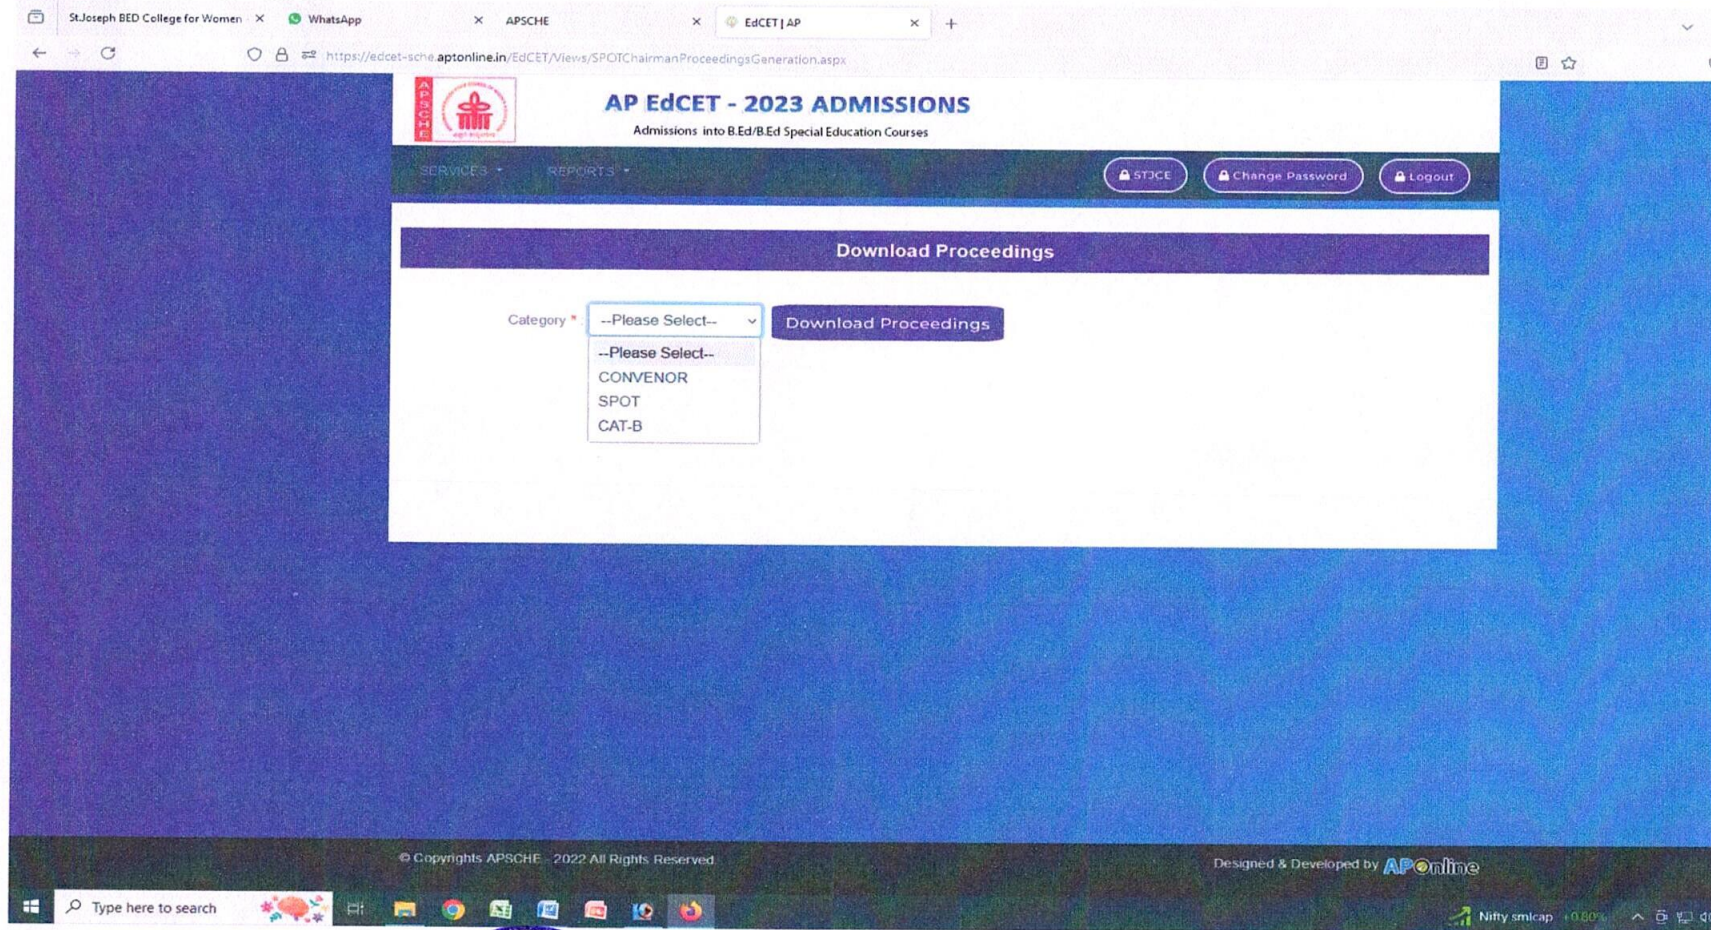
St.Joseph BED College for Women × WhatsApp × APSCHE × EdCET | AP × +

https://edcet-sche.aptonline.in/EdCET/Views/SPOTChairmanProceedingsGeneration.aspx

APSCHE

AP EdCET - 2023 ADMISSIONS

Admissions into B.Ed/B.Ed Special Education Courses

SERVICES REPORTS

STJCE Change Password Logout

Download Proceedings

Category * --Please Select-- Download Proceedings

--Please Select--
CONVENOR
SPOT
CAT-B

© Copyrights APSCHE - 2022 All Rights Reserved.

Designed & Developed by APOnline

Type here to search

Nifty smlcap +0.80%